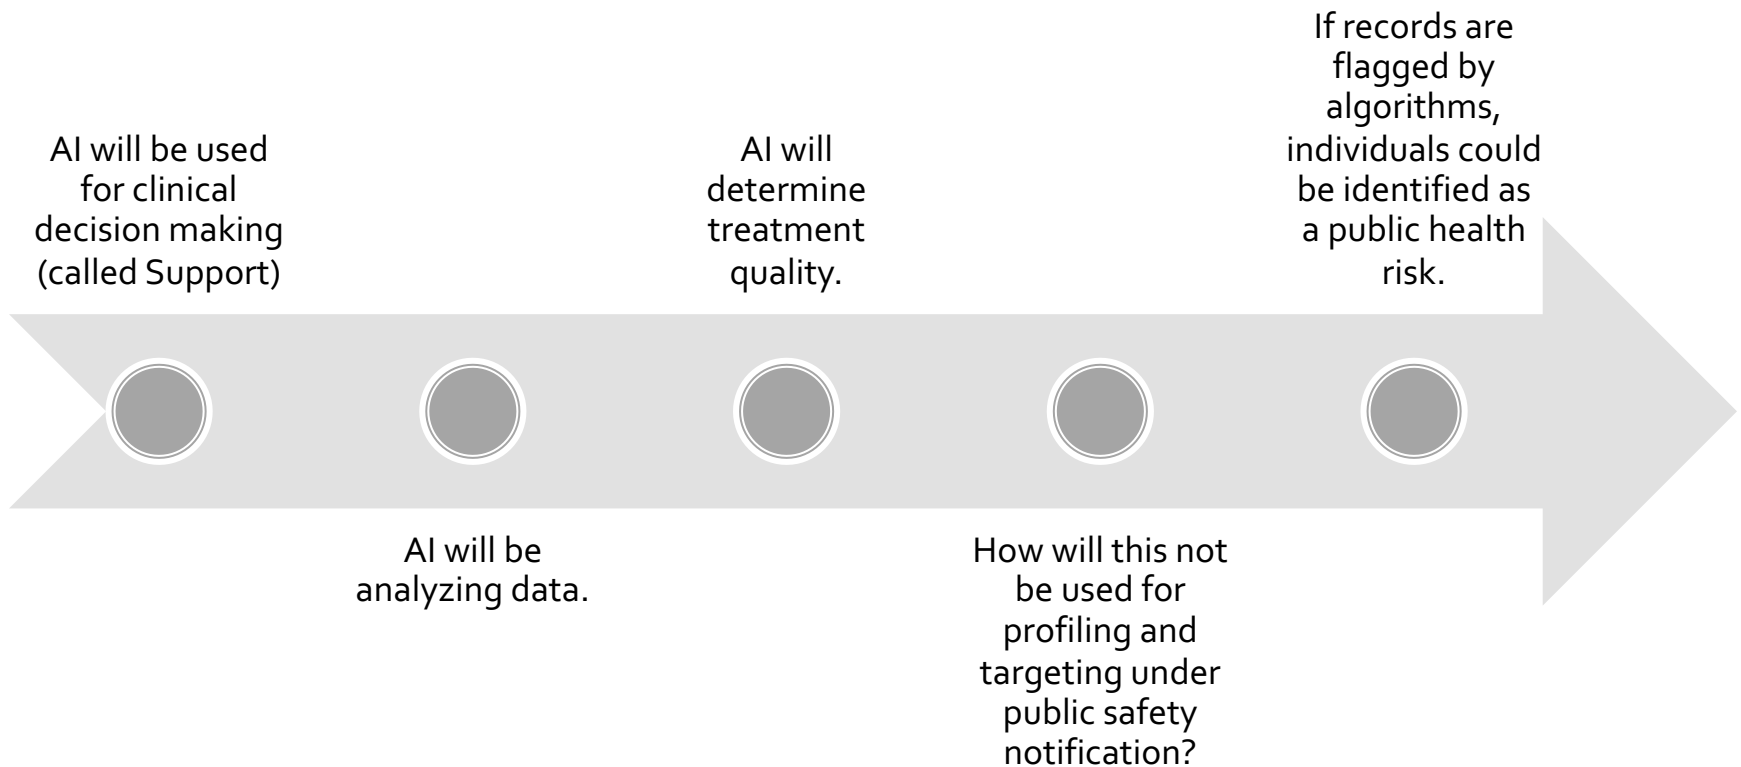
AI will be used for clinical decision making (called Support)

AI will be analyzing data.

AI will determine treatment quality.

How will this not be used for profiling and targeting under public safety notification?

If records are flagged by algorithms, individuals could be identified as a public health risk.